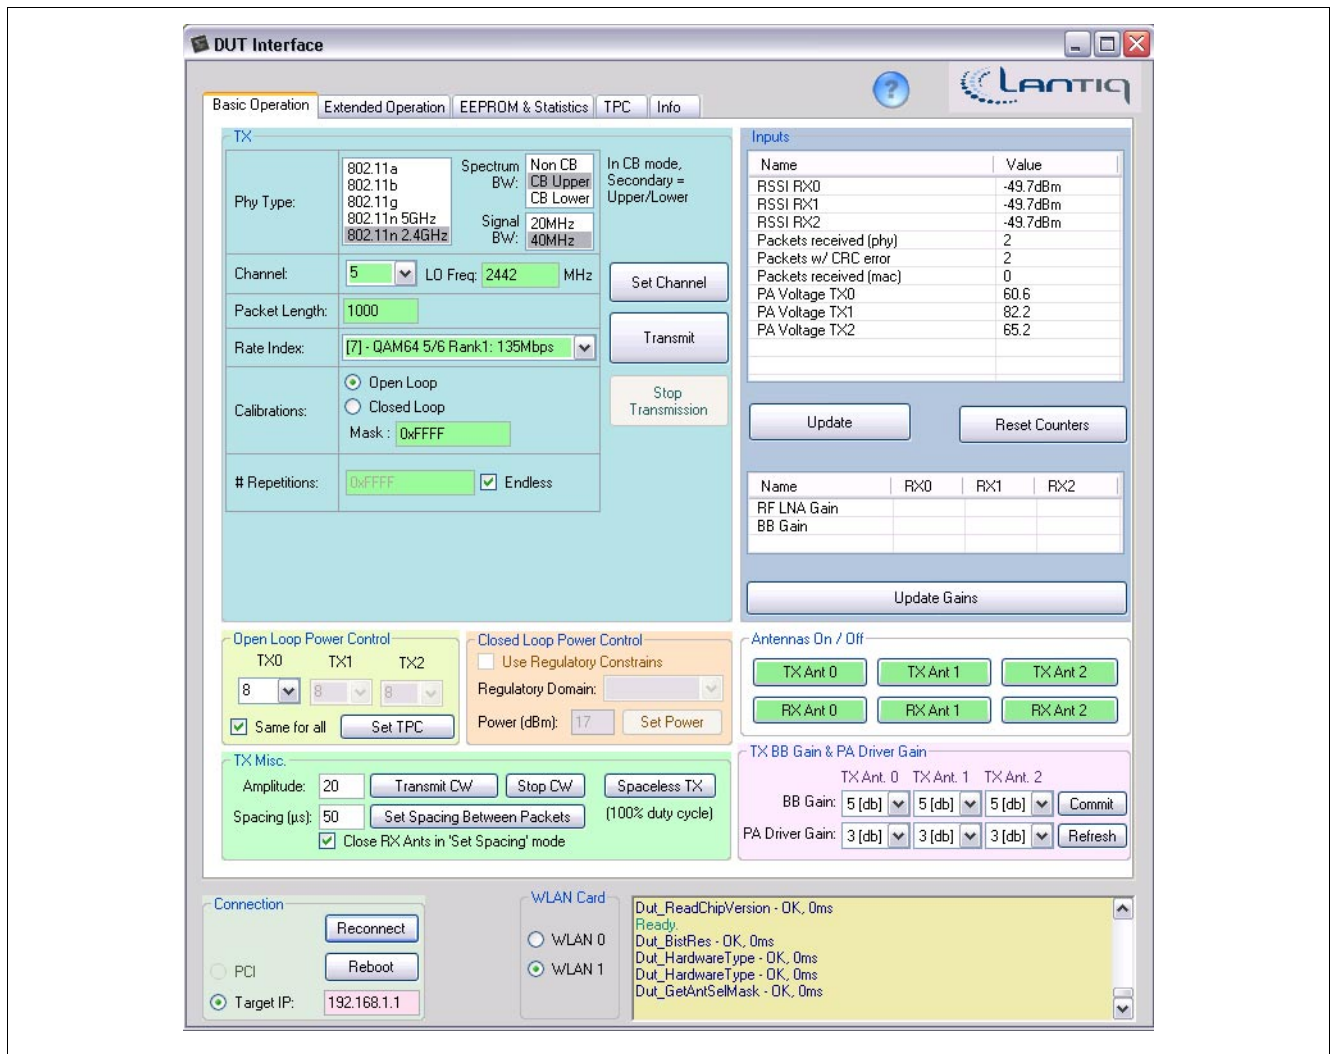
DUT Interface

Lantiq

Basic Operation | Extended Operation | EEPROM & Statistics | TPC | Info

TX

Phy Type: 802.11a 802.11b 802.11g 802.11n 5GHz 802.11n 2.4GHz

Spectrum BW: Non CB CB Upper CB Lower

In CB mode, Secondary = Upper/Lower

Signal BW: 20MHz 40MHz

Channel: 5 LO Freq: 2442 MHz

Set Channel

Packet Length: 1000

Rate Index: [7] - QAM64 5/6 Rank1: 135Mbps

Transmit

Calibrations: Open Loop Closed Loop Mask : 0xFFFF

Stop Transmission

# Repetitions: 0xFFFF Endless

Inputs

| Name | Value |
|---|---|
| RSSI RX0 | -49.7dBm |
| RSSI RX1 | -49.7dBm |
| RSSI RX2 | -49.7dBm |
| Packets received (phy) | 2 |
| Packets w/ CRC error | 2 |
| Packets received (mac) | 0 |
| PA Voltage TX0 | 60.6 |
| PA Voltage TX1 | 82.2 |
| PA Voltage TX2 | 65.2 |

Update Reset Counters

| Name | RX0 | RX1 | RX2 |
|---|---|---|---|
| RF LNA Gain | | | |
| BB Gain | | | |

Update Gains

Open Loop Power Control
TX0 TX1 TX2
8 8 8
Same for all Set TPC

Closed Loop Power Control
Use Regulatory Constrains
Regulatory Domain:
Power (dBm): 17 Set Power

Antennas On / Off
TX Ant 0 TX Ant 1 TX Ant 2
RX Ant 0 RX Ant 1 RX Ant 2

TX Misc.
Amplitude: 20 Transmit CW Stop CW Spaceless TX
Spacing (µs): 50 Set Spacing Between Packets (100% duty cycle)
Close RX Ants in 'Set Spacing' mode

TX BB Gain & PA Driver Gain
TX Ant. 0 TX Ant. 1 TX Ant. 2
BB Gain: 5 [db] 5 [db] 5 [db] Commit
PA Driver Gain: 3 [db] 3 [db] 3 [db] Refresh

Connection
Reconnect
PCI Reboot
Target IP: 192.168.1.1

WLAN Card
WLAN 0
WLAN 1

Dut_ReadChipVersion - OK, 0ms
Ready.
Dut_BistRes - OK, 0ms
Dut_HardwareType - OK, 0ms
Dut_HardwareType - OK, 0ms
Dut_GetAntSelMask - OK, 0ms